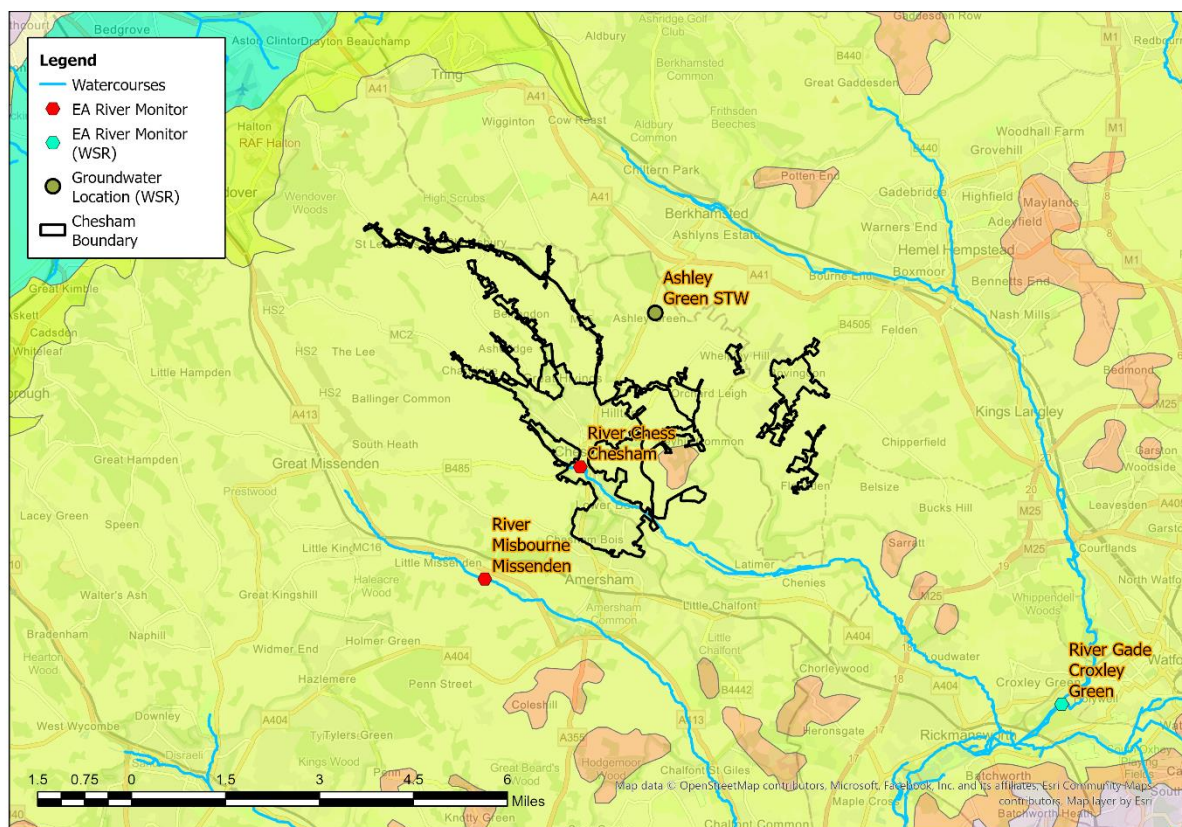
Legend
Watercourses
EA River Monitor
EA River Monitor (WSR)
Groundwater Location (WSR)
Chesham Boundary

Ashley Green STW
River Chess Chesham
River Misbourne Missenden
River Gade Croxley Green

Bedgrove
Aston Clinton
Drayton Beauchamp
Aldbury
Ashridge Golf Club
Gaddesden Row
Redbourn
Tring
B440
Berkhamsted Common
Great Gaddesden
M1
A41
Wigginton
Cow Roast
Aldbury Common
Frithsden Beeches
Woodhall Farm
Halton
RAF Halton
B440
Grovehill
Chiltern Park
Potten End
Wendover Woods
High Scrubs
A41
Berkhamsted
Gadebridge
Highfield
Maylands
Adeyfield
Warners End
Hemel Hempstead
Ashlyns Estate
St Le
Boxmoor
Bourne End
Bennetts End
Great Kimble
A41
Askett
Cadsden
HS2
Ashley Green
B4505
Felden
Nash Mills
Whiteleaf
MC2
HS2
The Lee
Whelpley Hill
Little Hampden
Orchard Leigh
Bedmond
HS2
Ballinger Common
Kings Langley
A413
M25
South Heath
Chipperfield
Great Hampden
Great Missenden
B485
Garston
Woodside
Prestwood
Belsize
Lacey Green
Speen
Bucks Hill
Leavesden
Sarratt
A405
Little Kin
MC16
M25
Courtlands
Little Missenden
Amersham
Latimer
Chenies
North Watford
Haleacre Wood
Walter's Ash
Great Kingshill
Little Chalfont
Whippendell Woods
Bradenham
Naphill
Amersham Old Town
A404
Holmer Green
Little Chalfont
Watford
Widmer End
A404
Chorleywood
Loudwater
Hazlemere
Penn Street
B4442
A404
Croxley Green
Downley
Coleshill
A413
West Wycombe
Heronsgate
Rickmansworth
Tylers Green
A355
Hodgemoor Wood
Chalfont St Giles
Batchworth
1.5 0.75 0 1.5 3 4.5 6
Miles
Map data © OpenStreetMap contributors, Microsoft, Facebook, Inc. and its affiliates, Esri Community Maps contributors, Map layer by Esri
Maple Cross
Batchworth Heath
Knotty Green
Chalfont Common